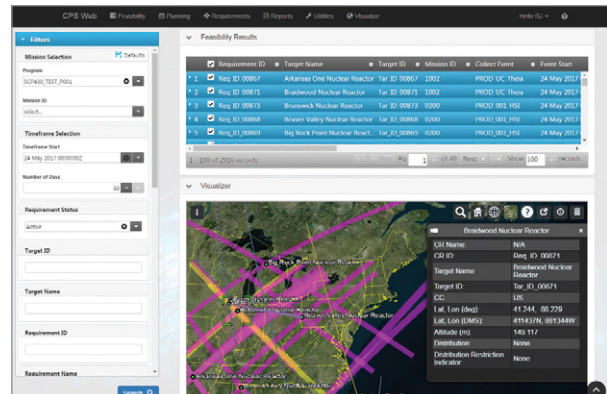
CPS Web Feasibility Planning Requirements Reports Utilities Visualizer Hello RJ

Filters

Mission Selection Defaults

Program

SCP400_TEST_P001

Mission ID

select...

Timeframe Selection

Timeframe Start

24 May 2017 00:00:00Z

Number of Days

30

Requirement Status

Active

Target ID

Target Name

Requirement ID

Requirement Name

Search

Feasibility Results

| | | Requirement ID | Target Name | Target ID | Mission ID | Collect Event | Event Start |
|---|---|---|---|---|---|---|---|
| 1 | ☑ | Req_ID_00867 | Arkansas One Nuclear Reactor | Tar_ID_00867 | 1002 | PROD_UC_Thea | 24 May 2017 |
| 2 | ☑ | Req_ID_00871 | Braidwood Nuclear Reactor | Tar_ID_00871 | 1002 | PROD_UC_Thea | 24 May 2017 |
| 3 | ☑ | Req_ID_00873 | Brunswick Nuclear Reactor | Tar_ID_00873 | 0200 | PROD_001_HSI | 24 May 2017 |
| 4 | ☑ | Req_ID_00868 | Beaver Valley Nuclear Reactor | Tar_ID_00868 | 0200 | PROD_001_HSI | 24 May 2017 |
| 5 | ☑ | Req_ID_00869 | Big Rock Point Nuclear React... | Tar_ID_00869 | 0200 | PROD_001_HSI | 24 May 2017 |

1 - 100 of 2716 records Prev Pg 1 of 28 Next Show 100 records

Visualizer

Big Rock Point Nuclear Reactor

Braidwood Nuclear Reactor

Arkansas One Nuclear Reactor

Braidwood Nuclear Reactor

| | |
|---|---|
| CR Name: | N/A |
| CR ID: | Req_ID_00871 |
| Target Name: | Braidwood Nuclear Reactor |
| Target ID: | Tar_ID_00871 |
| CC: | US |
| Lat, Lon (deg): | 41.244, 88.229 |
| Lat, Lon (DMS): | 411437N, 881344W |
| Altitude (m): | 149.117 |
| Distribution: | None |
| Distribution Restriction Indicator: | None |